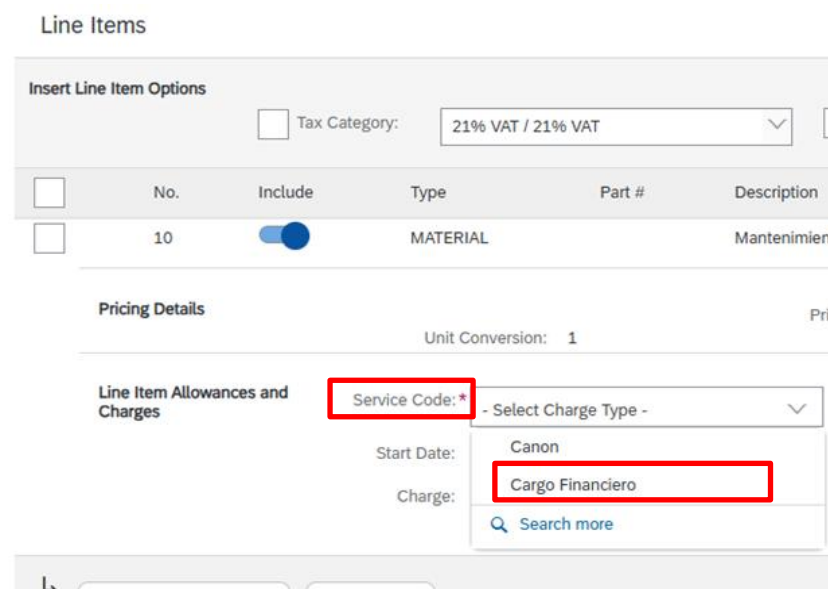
Line Items

Insert Line Item Options

Tax Category: 21% VAT / 21% VAT

| | No. | Include | Type | Part # | Description |
|---|---|---|---|---|---|
| | 10 | | MATERIAL | | Mantenimien |

Pricing Details

Pri

Unit Conversion: 1

Line Item Allowances and Charges

Service Code:* - Select Charge Type -

Start Date:

Charge:

Canon

Cargo Financiero

Search more